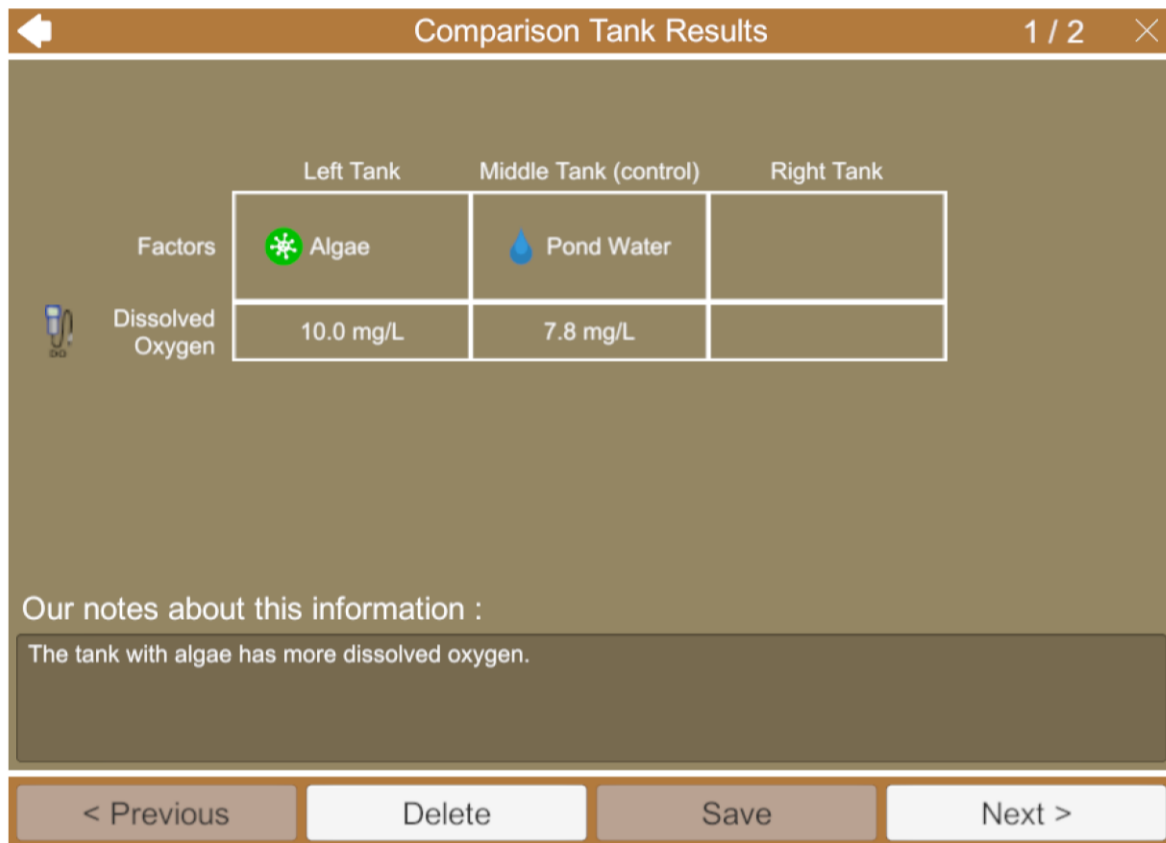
Comparison Tank Results 1 / 2

| | Left Tank | Middle Tank (control) | Right Tank |
|---|---|---|---|
| Factors | Algae | Pond Water | |
| Dissolved Oxygen | 10.0 mg/L | 7.8 mg/L | |

Our notes about this information :

The tank with algae has more dissolved oxygen.

< Previous Delete Save Next >